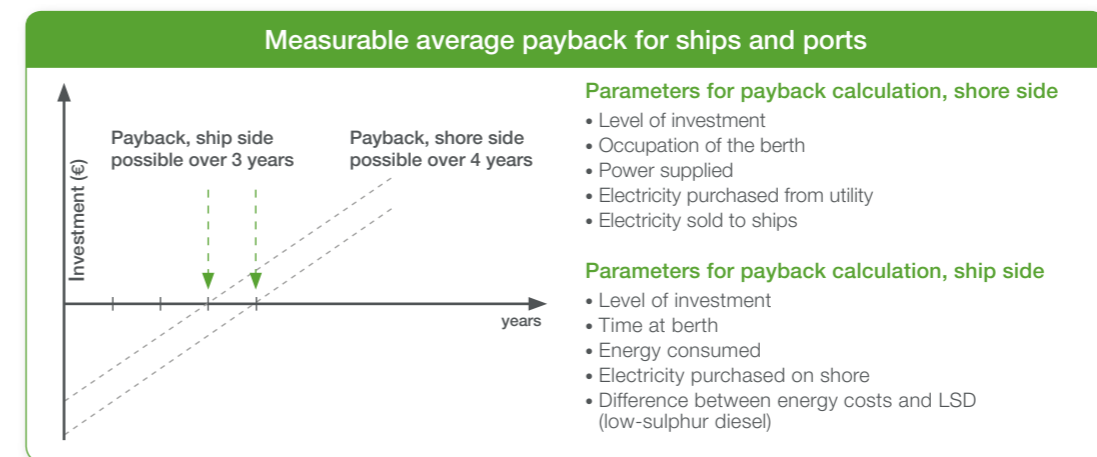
Measurable average payback for ships and ports

Investment (€)

Payback, ship side possible over 3 years

Payback, shore side possible over 4 years

years

Parameters for payback calculation, shore side
• Level of investment
• Occupation of the berth
• Power supplied
• Electricity purchased from utility
• Electricity sold to ships

Parameters for payback calculation, ship side
• Level of investment
• Time at berth
• Energy consumed
• Electricity purchased on shore
• Difference between energy costs and LSD (low-sulphur diesel)